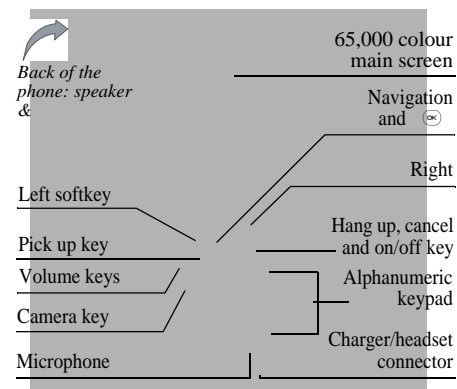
Back of the phone: speaker &

65,000 colour main screen

Navigation and

Right

Left softkey

Pick up key

Hang up, cancel and on/off key

Volume keys

Alphanumeric keypad

Camera key

Charger/headset connector

Microphone